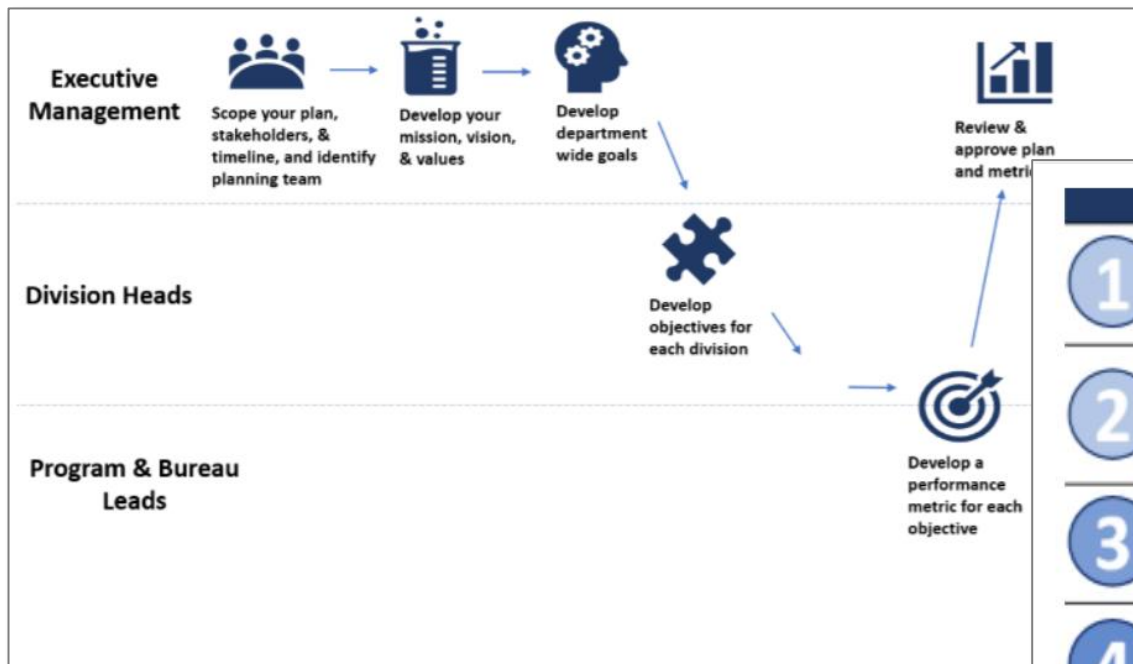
Executive Management

Scope your plan, stakeholders, & timeline, and identify planning team

Develop your mission, vision, & values

Develop department wide goals

Review & approve plan and metri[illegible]

Division Heads

Develop objectives for each division

Program & Bureau Leads

Develop a performance metric for each objective

1

2

3

4